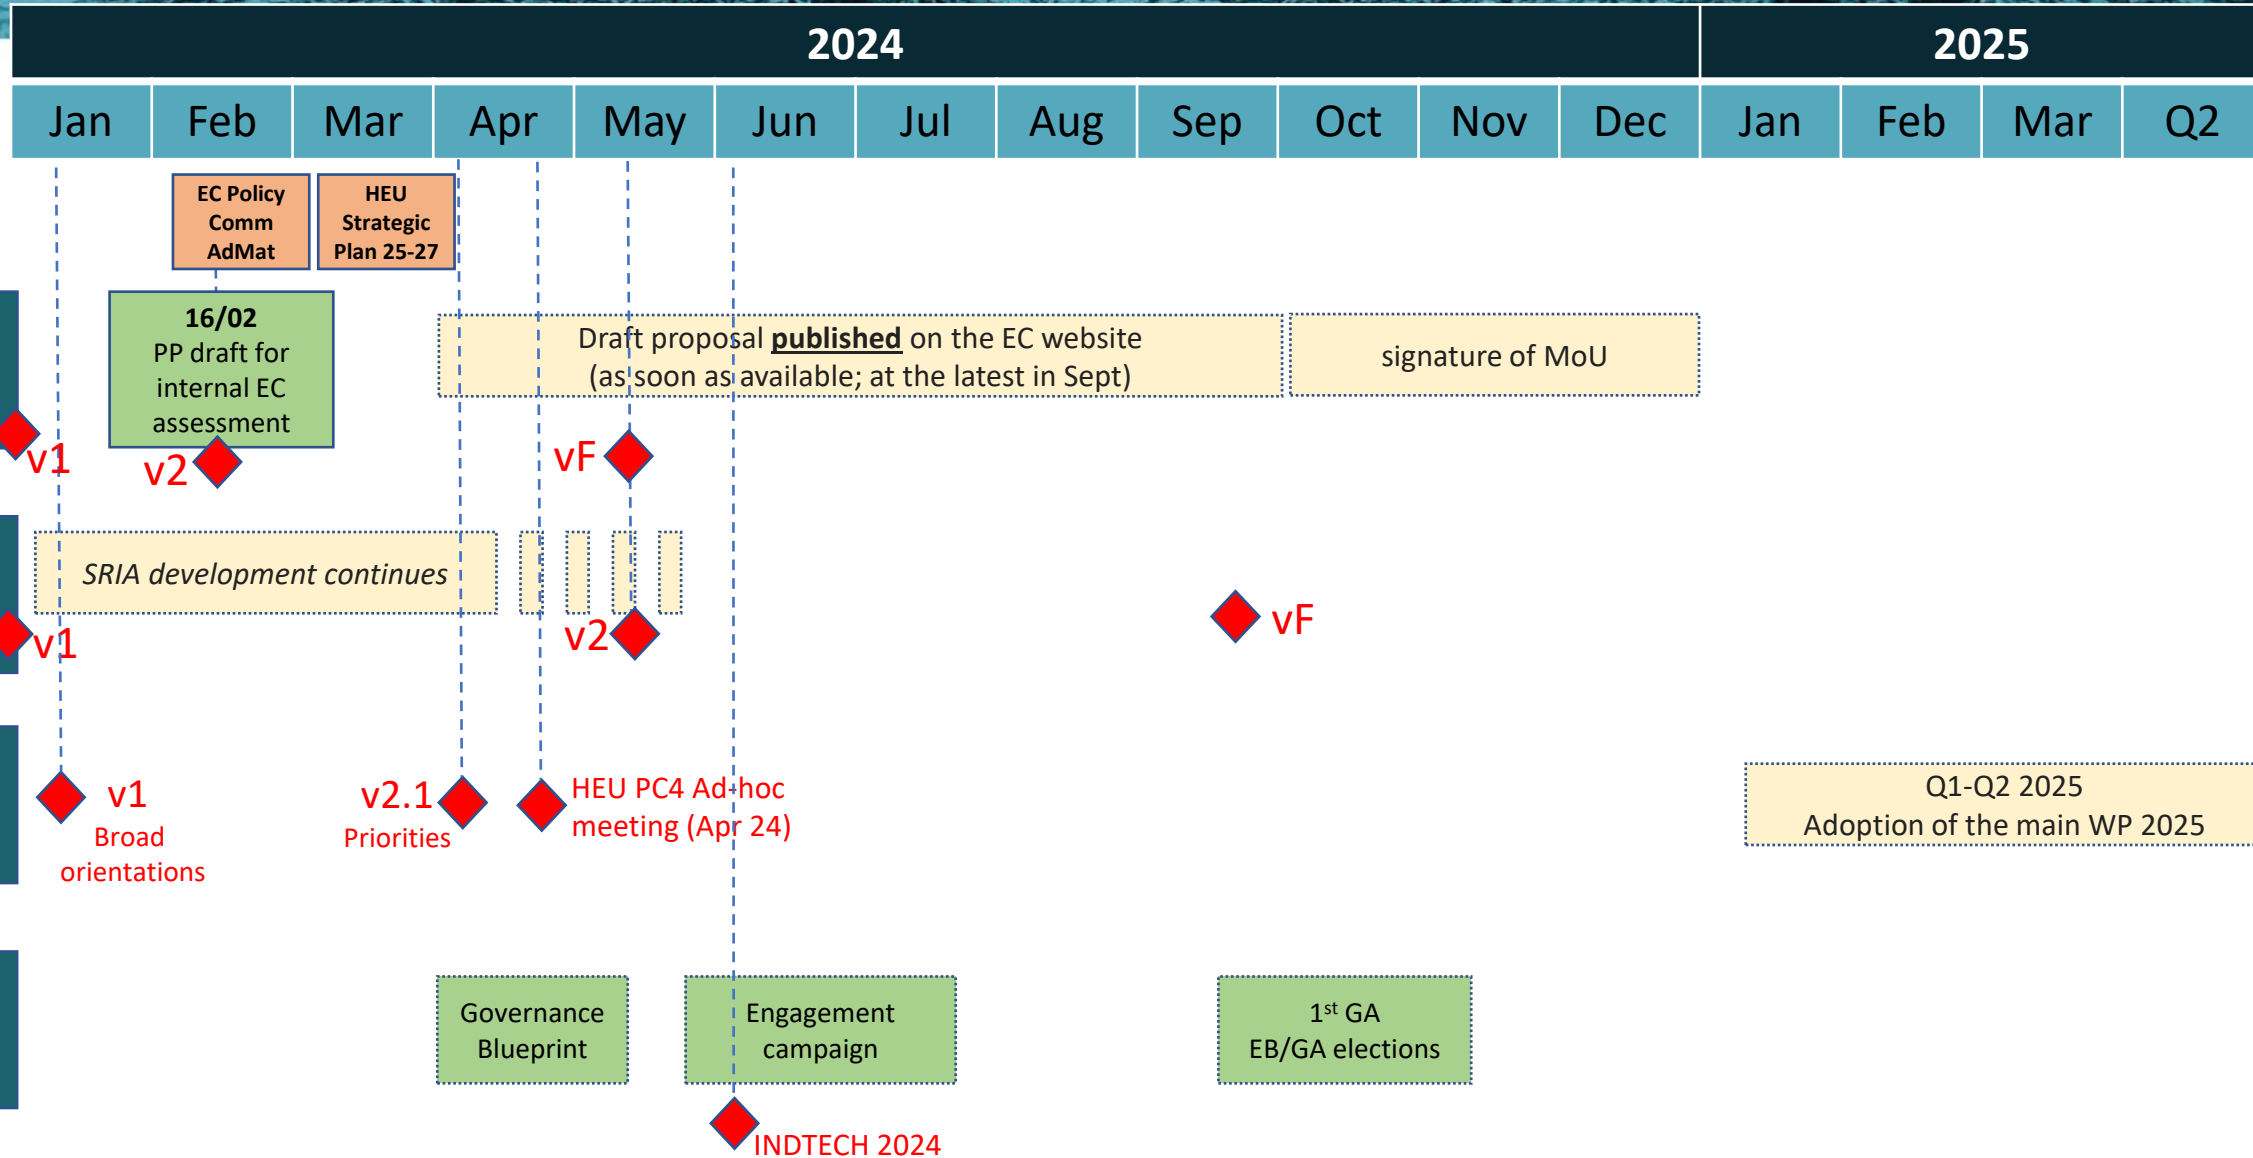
| 2024 | 2025 |
|---|---|

| Jan | Feb | Mar | Apr | May | Jun | Jul | Aug | Sep | Oct | Nov | Dec | Jan | Feb | Mar | Q2 |
|---|---|---|---|---|---|---|---|---|---|---|---|---|---|---|---|

EC Policy Comm AdMat

HEU Strategic Plan 25-27

16/02
PP draft for internal EC assessment

Draft proposal **published** on the EC website (as soon as available; at the latest in Sept)

signature of MoU

v1

v2

vF

*SRIA development continues*

v1

v2

vF

v1
Broad orientations

v2.1
Priorities

HEU PC4 Ad-hoc meeting (Apr 24)

Q1-Q2 2025
Adoption of the main WP 2025

Governance Blueprint

Engagement campaign

1$^{st}$ GA
EB/GA elections

INDTECH 2024